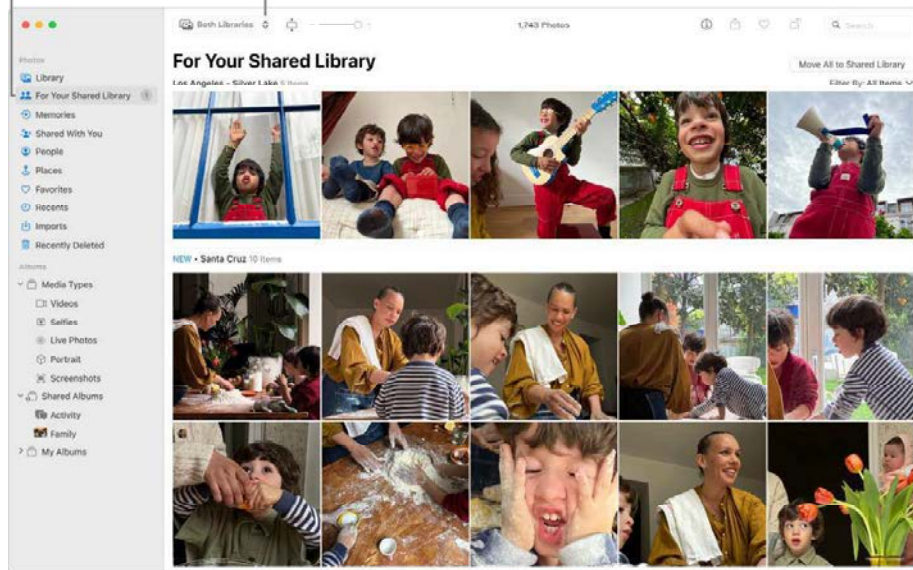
Both Libraries

1,743 Photos

Search

Photos
Library
For Your Shared Library
Memories
Shared With You
People
Places
Favorites
Recents
Imports
Recently Deleted

Albums
Media Types
Videos
Selfies
Live Photos
Portrait
Screenshots
Shared Albums
Activity
Family
My Albums

For Your Shared Library

Move All to Shared Library

Los Angeles - Silver Lake 5 Items

Filter By: All Items

NEW • Santa Cruz 10 Items